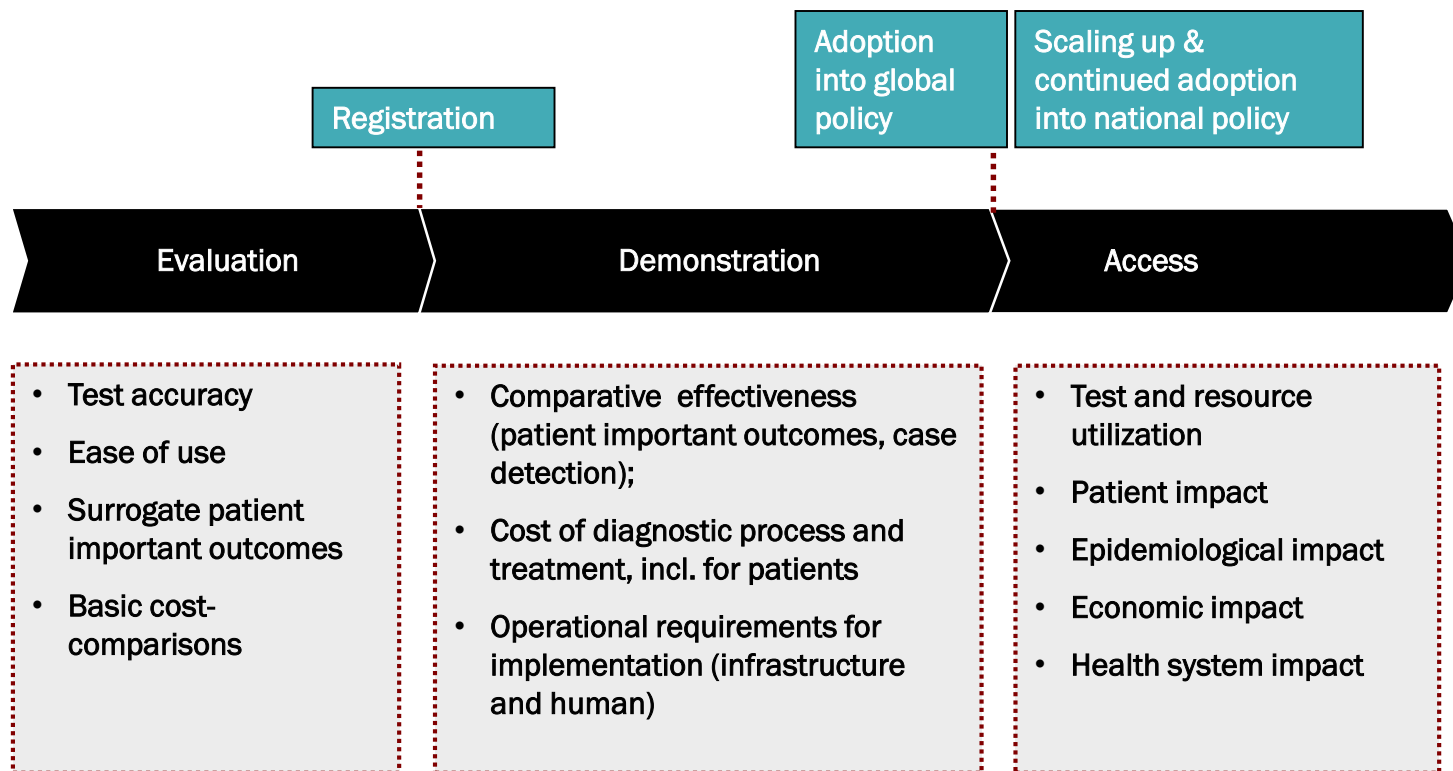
Registration

Adoption into global policy

Scaling up & continued adoption into national policy

Evaluation

Demonstration

Access

- Test accuracy
- Ease of use
- Surrogate patient important outcomes
- Basic cost-comparisons

- Comparative effectiveness (patient important outcomes, case detection);
- Cost of diagnostic process and treatment, incl. for patients
- Operational requirements for implementation (infrastructure and human)

- Test and resource utilization
- Patient impact
- Epidemiological impact
- Economic impact
- Health system impact